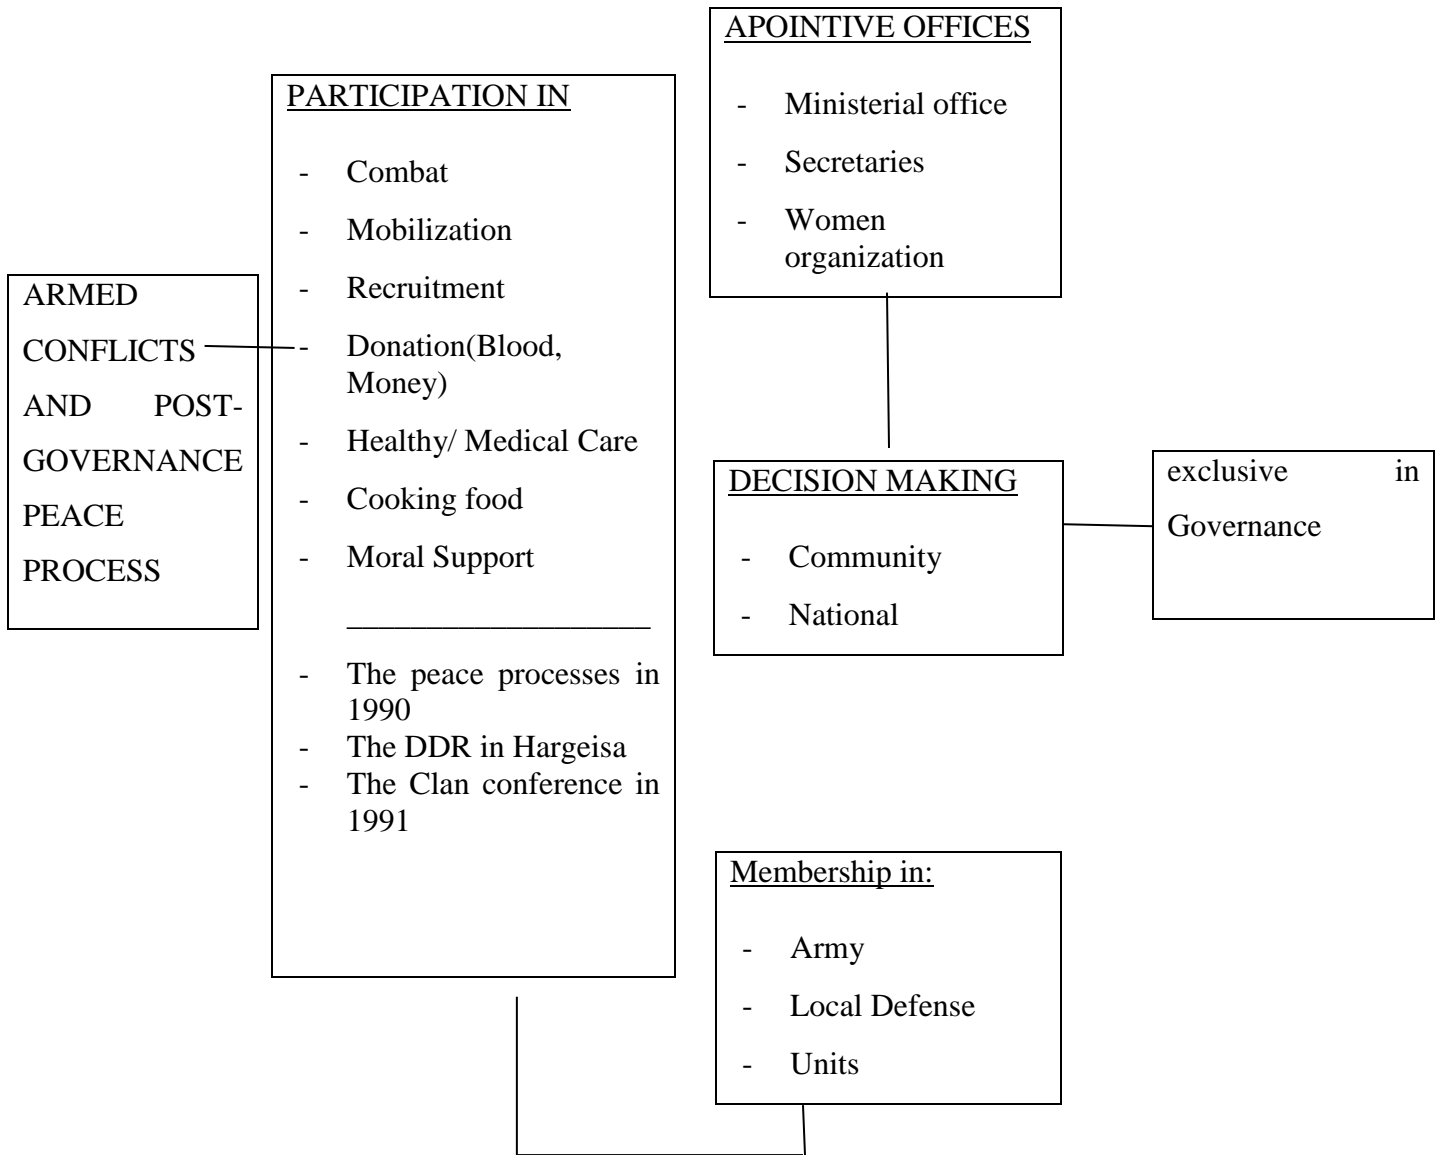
ARMED CONFLICTS AND POST-GOVERNANCE PEACE PROCESS

PARTICIPATION IN

- Combat
- Mobilization
- Recruitment
- Donation(Blood, Money)
- Healthy/ Medical Care
- Cooking food
- Moral Support

___________________

- The peace processes in 1990
- The DDR in Hargeisa
- The Clan conference in 1991

APOINTIVE OFFICES

- Ministerial office
- Secretaries
- Women organization

DECISION MAKING

- Community
- National

exclusive in Governance

Membership in:

- Army
- Local Defense
- Units